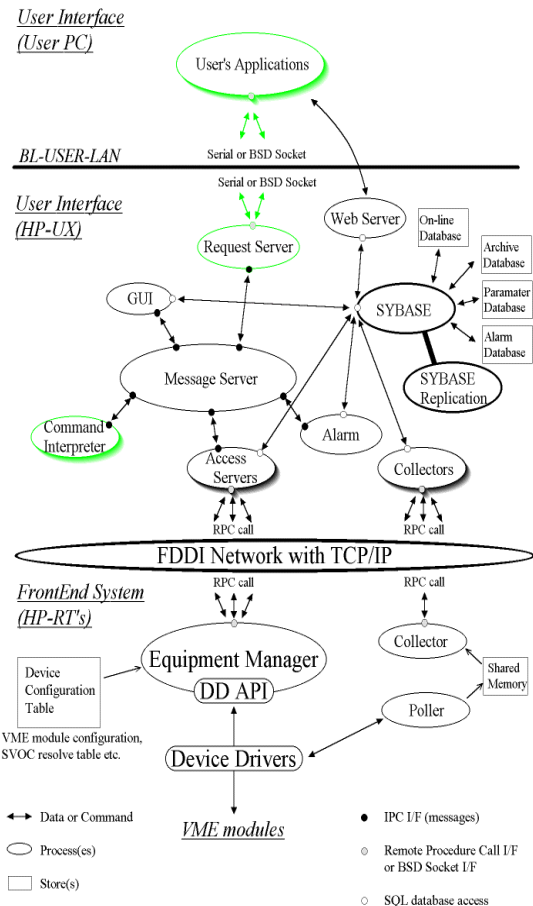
User Interface
(User PC)

User's Applications

Serial or BSD Socket

BL-USER-LAN

Serial or BSD Socket

User Interface
(HP-UX)

Web Server

On-line Database

Archive Database

Request Server

Paramater Database

GUI

SYBASE

Alarm Database

SYBASE Replication

Message Server

Command Interpreter

Alarm

Access Servers

Collectors

RPC call

RPC call

FDDI Network with TCP/IP

FrontEnd System
(HP-RT's)

RPC call

RPC call

Equipment Manager

Collector

Device Configuration Table

DD API

Shared Memory

Poller

VME module configuration, SVOC resolve table etc.

Device Drivers

Data or Command

VME modules

IPC I/F (messages)

Process(es)

Remote Procedure Call I/F or BSD Socket I/F

Store(s)

SQL database access